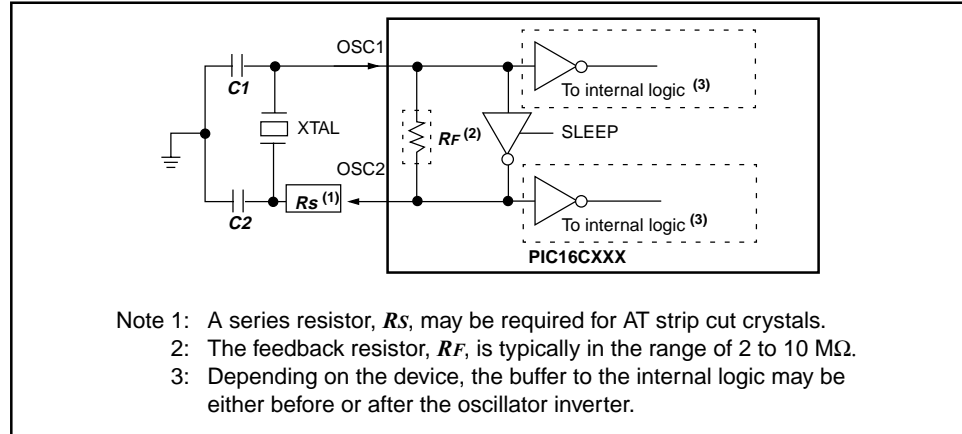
OSC1

C1

XTAL

OSC2

C2

Rs (1)

RF (2)

To internal logic (3)

SLEEP

To internal logic (3)

PIC16CXXX

Note 1: A series resistor, RS, may be required for AT strip cut crystals.
2: The feedback resistor, RF, is typically in the range of 2 to 10 MΩ.
3: Depending on the device, the buffer to the internal logic may be either before or after the oscillator inverter.